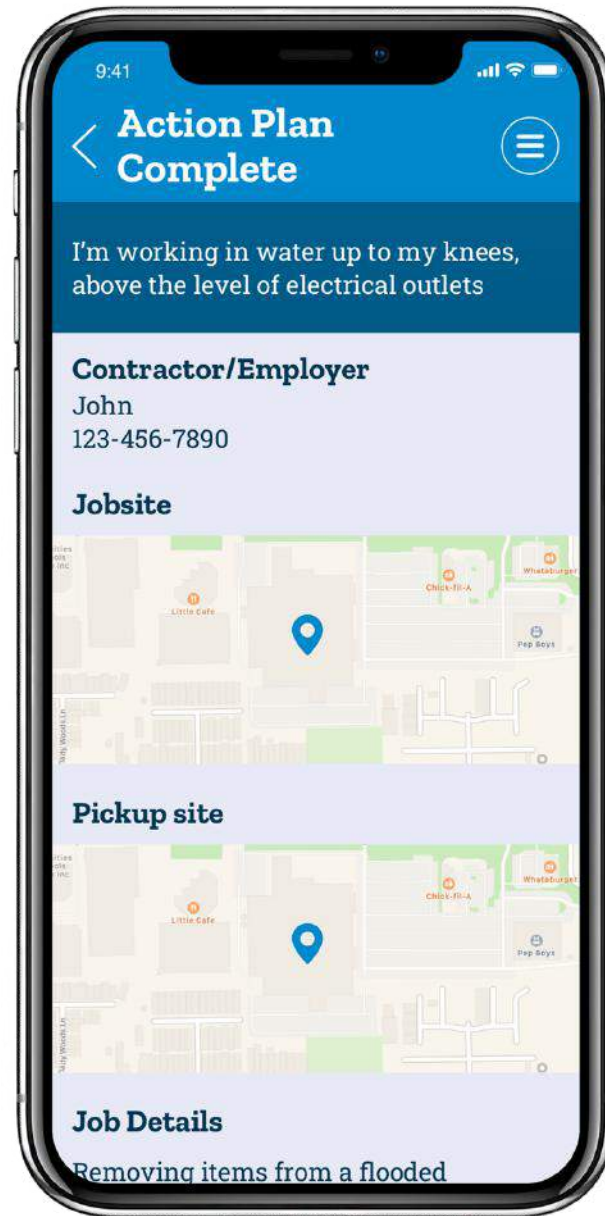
9:41

Action Plan Complete

I'm working in water up to my knees, above the level of electrical outlets

Contractor/Employer
John
123-456-7890

Jobsite

Little Cafe
Chick-fil-A
Whataburger
Pep Boys

Pickup site

Little Cafe
Chick-fil-A
Whataburger
Pep Boys

Job Details
Removing items from a flooded